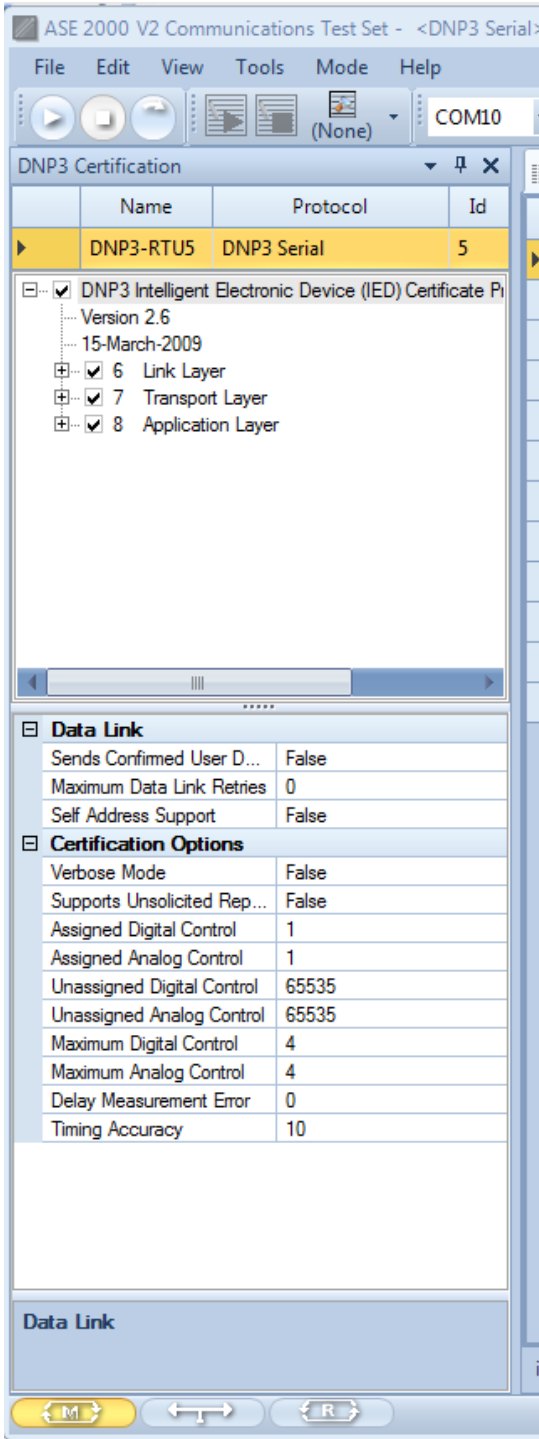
ASE 2000 V2 Communications Test Set - <DNP3 Serial

File Edit View Tools Mode Help

(None) COM10

DNP3 Certification

| Name | Protocol | Id |
|---|---|---|
| DNP3-RTU5 | DNP3 Serial | 5 |

DNP3 Intelligent Electronic Device (IED) Certificate P
Version 2.6
15-March-2009
6 Link Layer
7 Transport Layer
8 Application Layer

Data Link

| | |
|---|---|
| Sends Confirmed User D... | False |
| Maximum Data Link Retries | 0 |
| Self Address Support | False |

Certification Options

| | |
|---|---|
| Verbose Mode | False |
| Supports Unsolicited Rep... | False |
| Assigned Digital Control | 1 |
| Assigned Analog Control | 1 |
| Unassigned Digital Control | 65535 |
| Unassigned Analog Control | 65535 |
| Maximum Digital Control | 4 |
| Maximum Analog Control | 4 |
| Delay Measurement Error | 0 |
| Timing Accuracy | 10 |

Data Link

M T R